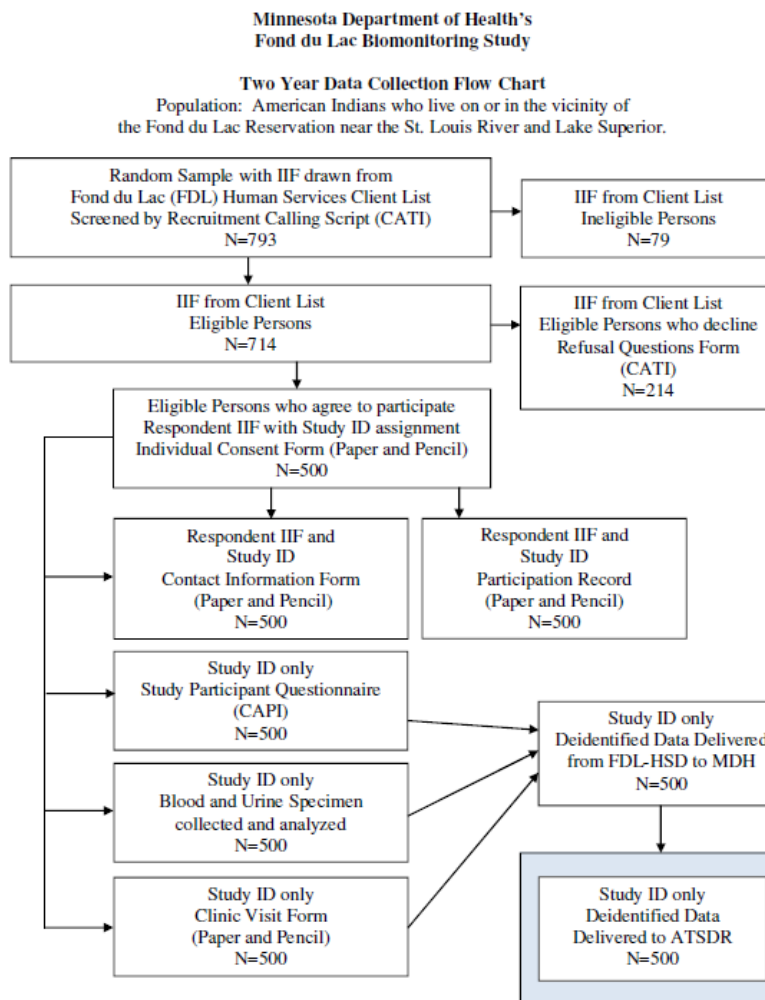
Minnesota Department of Health's
Fond du Lac Biomonitoring Study

Two Year Data Collection Flow Chart
Population: American Indians who live on or in the vicinity of the Fond du Lac Reservation near the St. Louis River and Lake Superior.

Random Sample with IIF drawn from Fond du Lac (FDL) Human Services Client List Screened by Recruitment Calling Script (CATI) N=793

IIF from Client List Ineligible Persons N=79

IIF from Client List Eligible Persons N=714

IIF from Client List Eligible Persons who decline Refusal Questions Form (CATI) N=214

Eligible Persons who agree to participate Respondent IIF with Study ID assignment Individual Consent Form (Paper and Pencil) N=500

Respondent IIF and Study ID Contact Information Form (Paper and Pencil) N=500

Respondent IIF and Study ID Participation Record (Paper and Pencil) N=500

Study ID only Study Participant Questionnaire (CAPI) N=500

Study ID only Deidentified Data Delivered from FDL-HSD to MDH N=500

Study ID only Blood and Urine Specimen collected and analyzed N=500

Study ID only Clinic Visit Form (Paper and Pencil) N=500

Study ID only Deidentified Data Delivered to ATSDR N=500